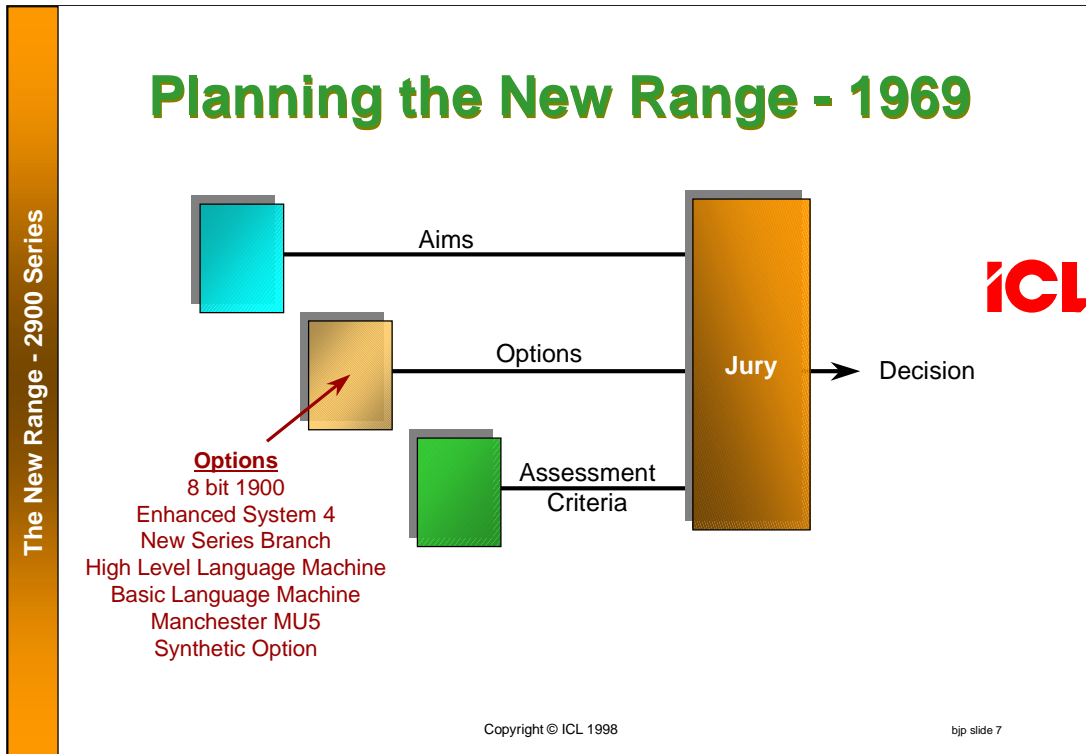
The New Range - 2900 Series

Planning the New Range - 1969

Aims

Options

Assessment Criteria

Jury

Decision

ICL

Options
8 bit 1900
Enhanced System 4
New Series Branch
High Level Language Machine
Basic Language Machine
Manchester MU5
Synthetic Option

Copyright © ICL 1998

bjp slide 7